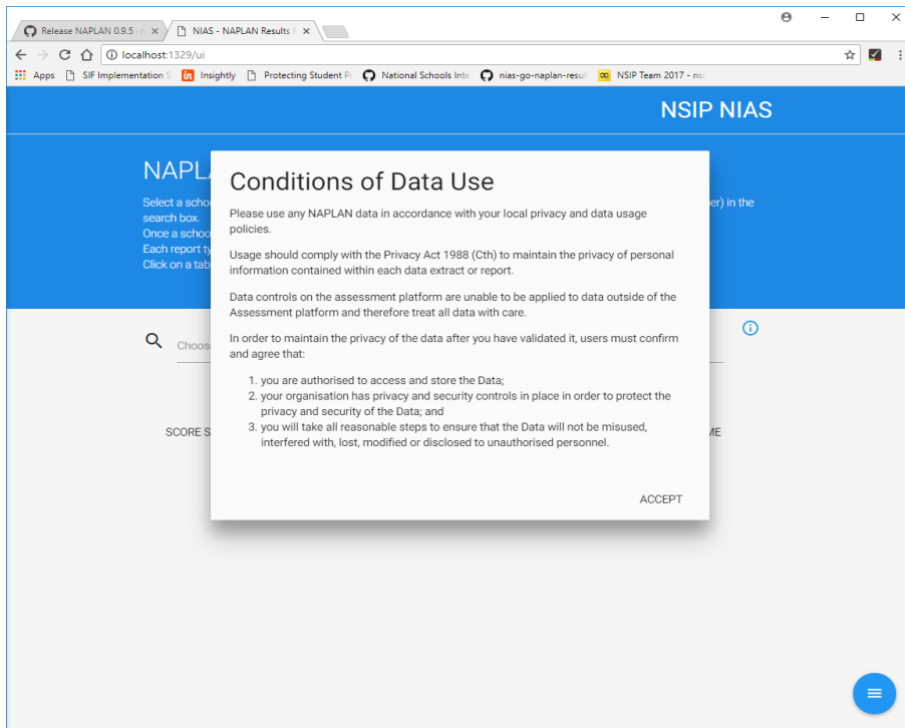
Release NAPLAN 0.9.5
NIAS - NAPLAN Results
localhost:1329/ui
Apps
SIF Implementation S
Insightly
Protecting Student P
National Schools Inte
nias-go-naplan-resul
NSIP Team 2017 - ns

NSIP NIAS

NAPL

Select a scho
search box.
Once a scho
Each report ty
Click on a tab

er) in the

Choos

SCORE S

ME

Conditions of Data Use

Please use any NAPLAN data in accordance with your local privacy and data usage policies.

Usage should comply with the Privacy Act 1988 (Cth) to maintain the privacy of personal information contained within each data extract or report.

Data controls on the assessment platform are unable to be applied to data outside of the Assessment platform and therefore treat all data with care.

In order to maintain the privacy of the data after you have validated it, users must confirm and agree that:

1. you are authorised to access and store the Data;
2. your organisation has privacy and security controls in place in order to protect the privacy and security of the Data; and
3. you will take all reasonable steps to ensure that the Data will not be misused, interfered with, lost, modified or disclosed to unauthorised personnel.

ACCEPT